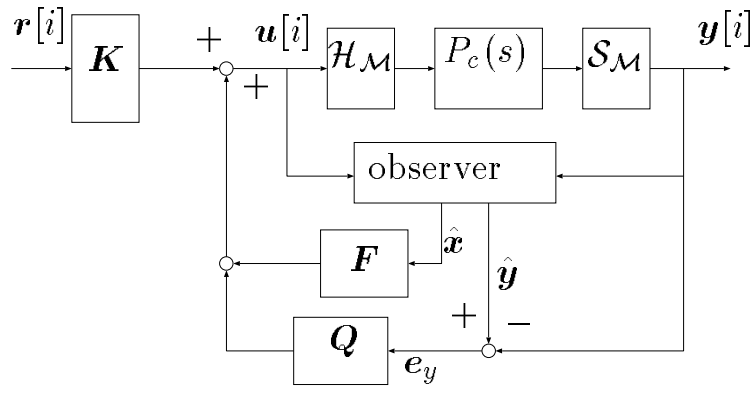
$\boldsymbol{r}[i]$

$\boldsymbol{K}$

$+$

$\boldsymbol{u}[i]$

$+$

$\mathcal{H}_{\mathcal{M}}$

$P_c(s)$

$\mathcal{S}_{\mathcal{M}}$

$\boldsymbol{y}[i]$

observer

$\boldsymbol{F}$

$\hat{\boldsymbol{x}}$

$\hat{\boldsymbol{y}}$

$+$

$-$

$\boldsymbol{Q}$

$\boldsymbol{e}_y$